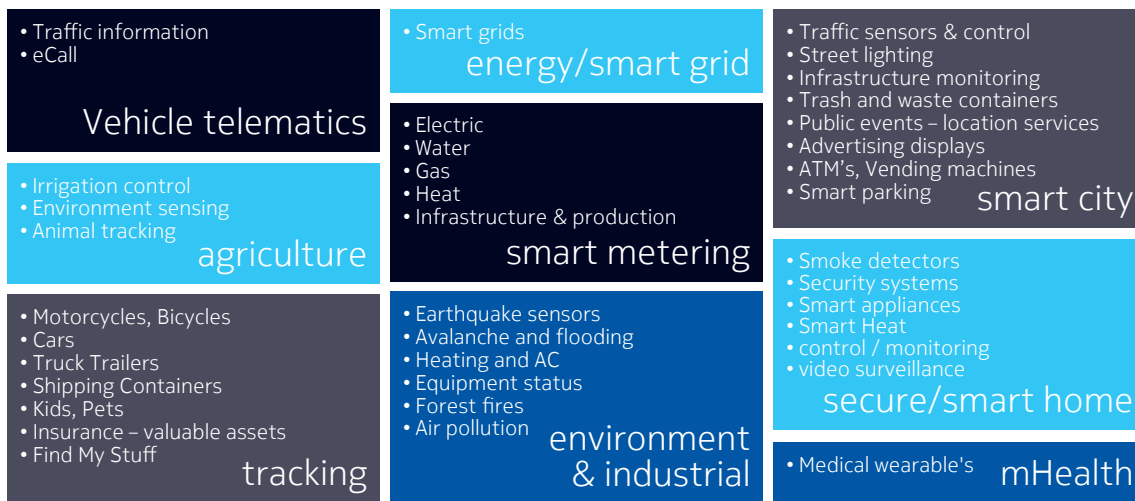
• Traffic information
• eCall

Vehicle telematics

• Irrigation control
• Environment sensing
• Animal tracking

agriculture

• Motorcycles, Bicycles
• Cars
• Truck Trailers
• Shipping Containers
• Kids, Pets
• Insurance – valuable assets
• Find My Stuff

tracking

• Smart grids

energy/smart grid

• Electric
• Water
• Gas
• Heat
• Infrastructure & production

smart metering

• Earthquake sensors
• Avalanche and flooding
• Heating and AC
• Equipment status
• Forest fires
• Air pollution

environment & industrial

• Traffic sensors & control
• Street lighting
• Infrastructure monitoring
• Trash and waste containers
• Public events – location services
• Advertising displays
• ATM's, Vending machines
• Smart parking

smart city

• Smoke detectors
• Security systems
• Smart appliances
• Smart Heat
• control / monitoring
• video surveillance

secure/smart home

• Medical wearable's

mHealth